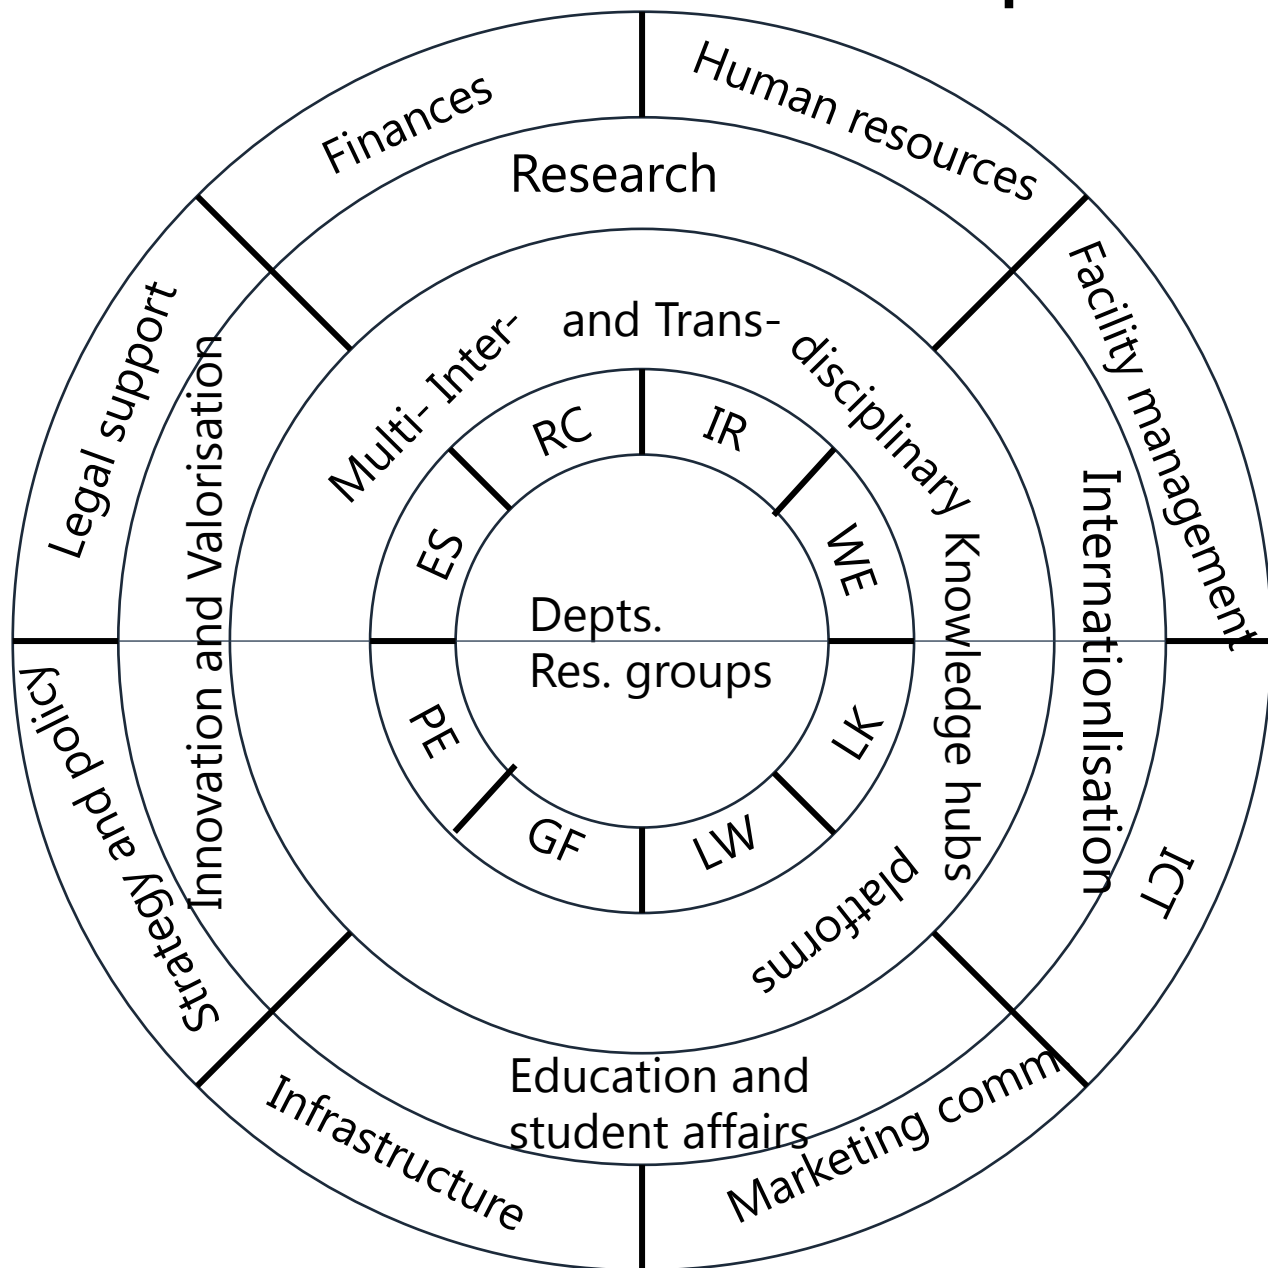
Finances

Human resources

Research

Legal support

Facility management

Innovation and Valorisation

Multi- Inter- and Trans- disciplinary Knowledge hubs platforms

Internationlisation

RC

IR

ES

WE

Depts.
Res. groups

PE

LK

GF

LW

Strategy and policy

ICT

Education and student affairs

Infrastructure

Marketing comm